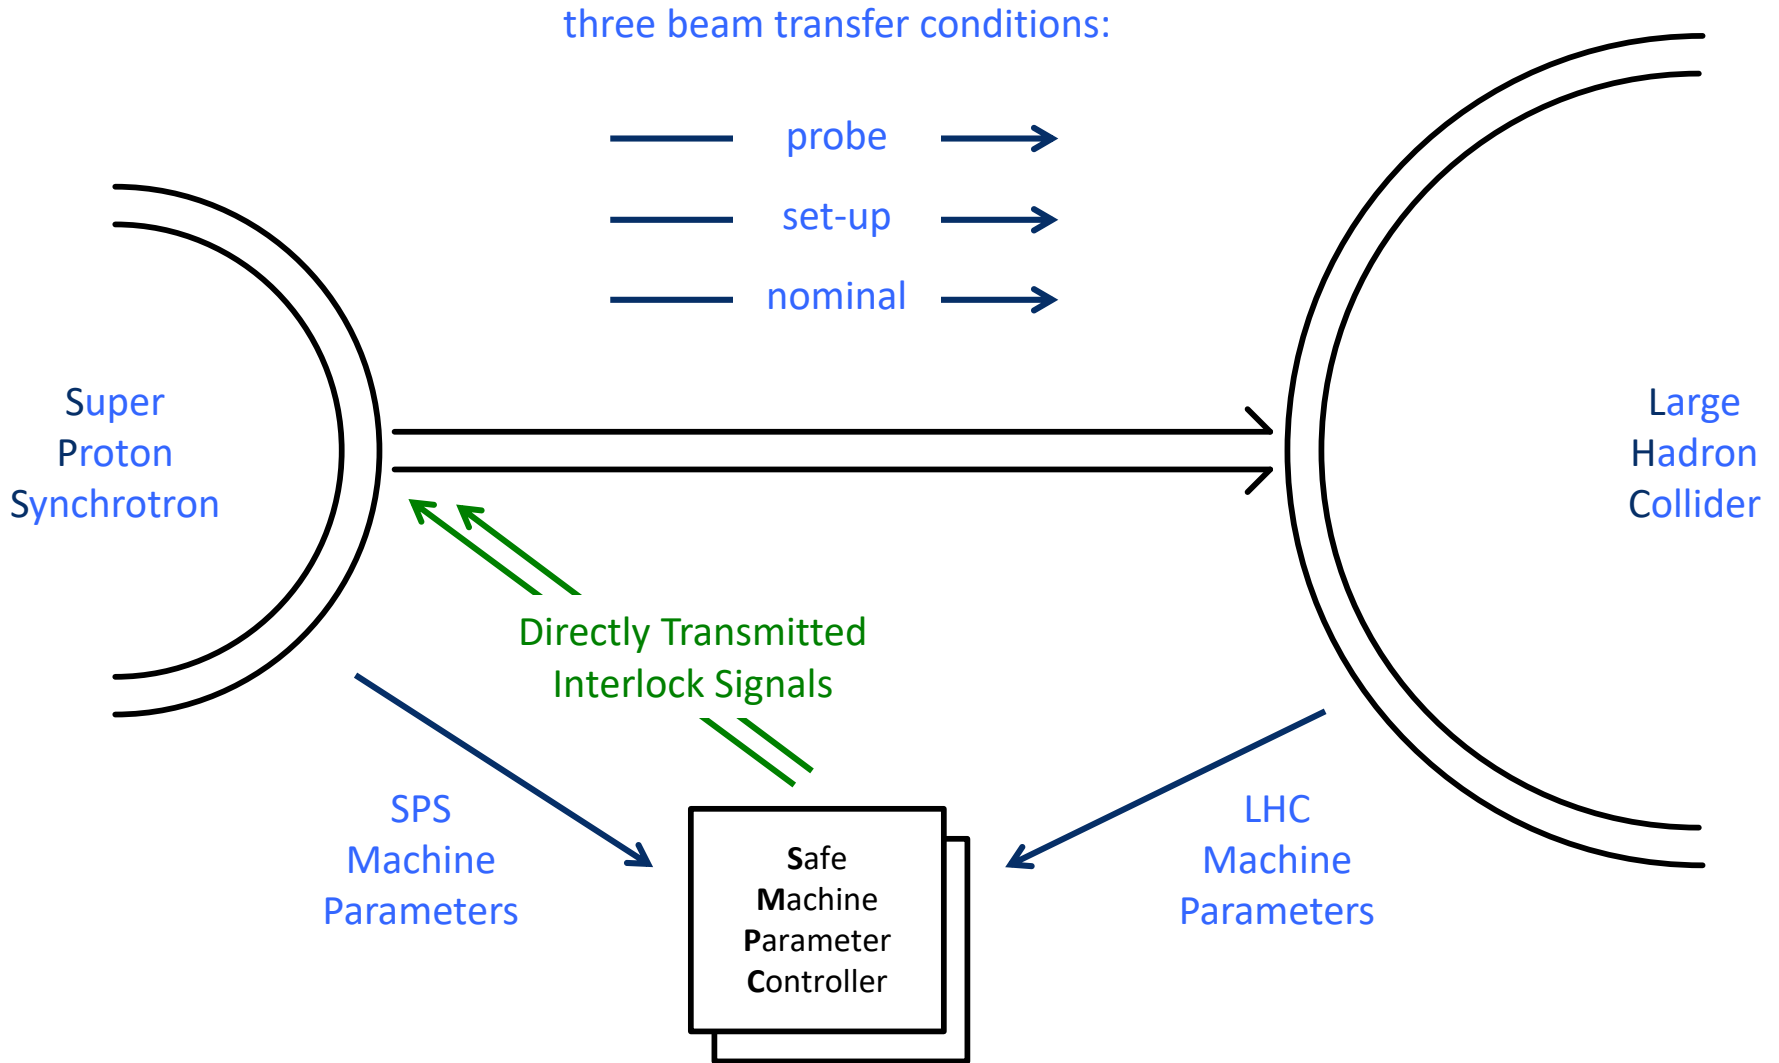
three beam transfer conditions:

probe

set-up

nominal

Super
Proton
Synchrotron

Large
Hadron
Collider

Directly Transmitted
Interlock Signals

SPS
Machine
Parameters

Safe
Machine
Parameter
Controller

LHC
Machine
Parameters